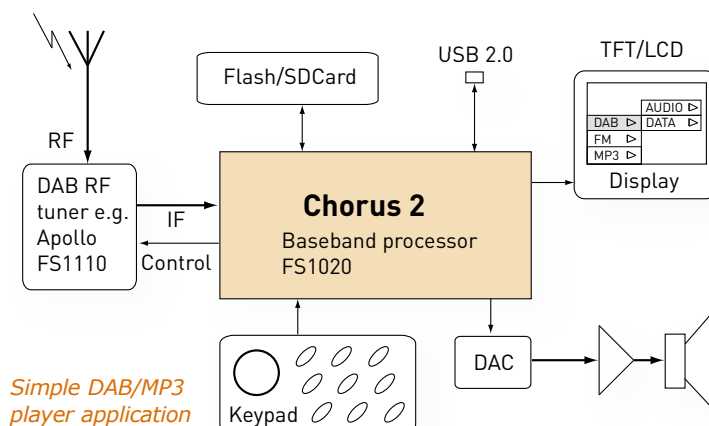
RF

DAB RF tuner e.g. Apollo FS1110

IF

Control

Flash/SDCard

USB 2.0

TFT/LCD

Chorus 2

Baseband processor FS1020

DAB ▷
FM ▷
MP3 ▷

AUDIO ▷
DATA ▷

Display

DAC

Keypad

Simple DAB/MP3 player application